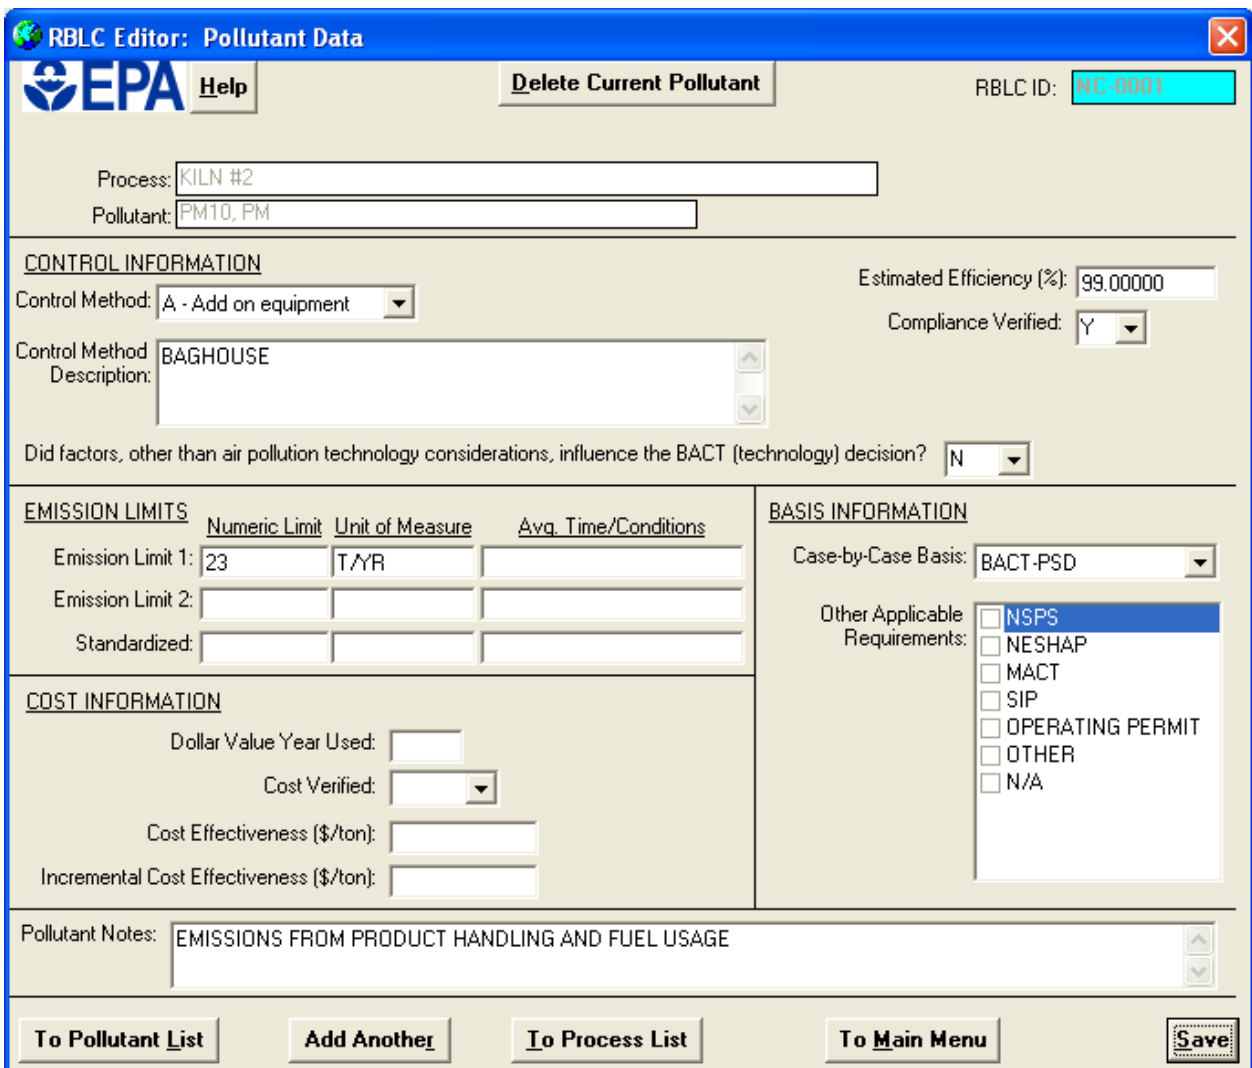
RBLC Editor: Pollutant Data

EPA Help

Delete Current Pollutant

RBLC ID: NC-0001

Process: KILN #2
Pollutant: PM10, PM

CONTROL INFORMATION
Control Method: A - Add on equipment
Estimated Efficiency (%): 99.00000
Compliance Verified: Y
Control Method Description: BAGHOUSE

Did factors, other than air pollution technology considerations, influence the BACT (technology) decision? N

EMISSION LIMITS

| | Numeric Limit | Unit of Measure | Avg. Time/Conditions |
|---|---|---|---|
| Emission Limit 1: | 23 | T/YR | |
| Emission Limit 2: | | | |
| Standardized: | | | |

BASIS INFORMATION
Case-by-Case Basis: BACT-PSD
Other Applicable Requirements:
NSPS
NESHAP
MACT
SIP
OPERATING PERMIT
OTHER
N/A

COST INFORMATION
Dollar Value Year Used:
Cost Verified:
Cost Effectiveness ($/ton):
Incremental Cost Effectiveness ($/ton):

Pollutant Notes: EMISSIONS FROM PRODUCT HANDLING AND FUEL USAGE

To Pollutant List
Add Another
To Process List
To Main Menu
Save